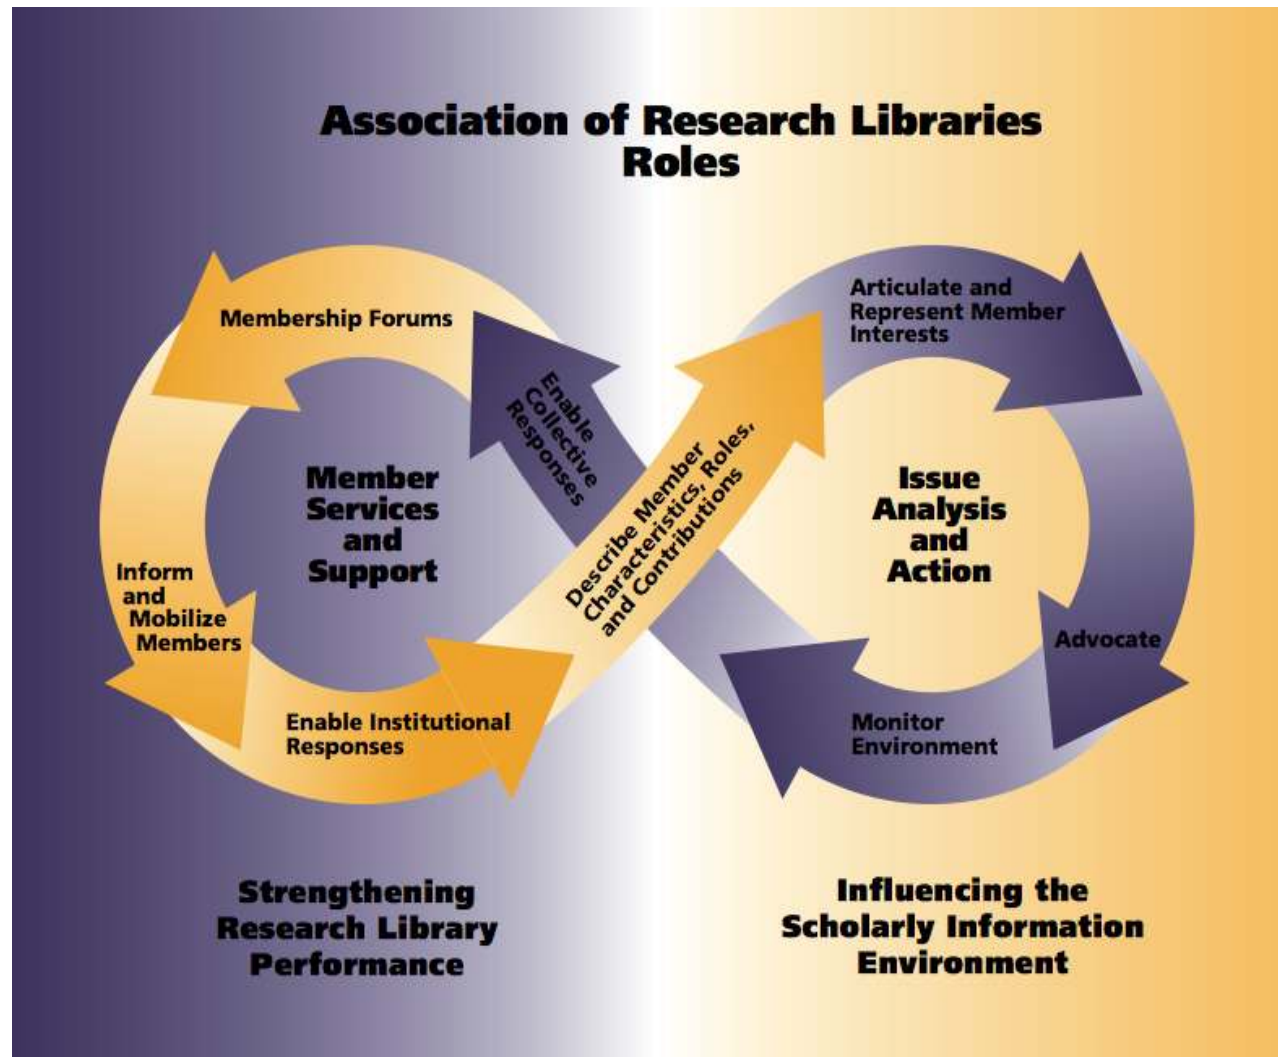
Association of Research Libraries
Roles

Membership Forums

Enable Collective Responses

Member Services and Support

Inform and Mobilize Members

Enable Institutional Responses

Describe Member Characteristics, Roles, and Contributions

Articulate and Represent Member Interests

Issue Analysis and Action

Advocate

Monitor Environment

Strengthening Research Library Performance

Influencing the Scholarly Information Environment